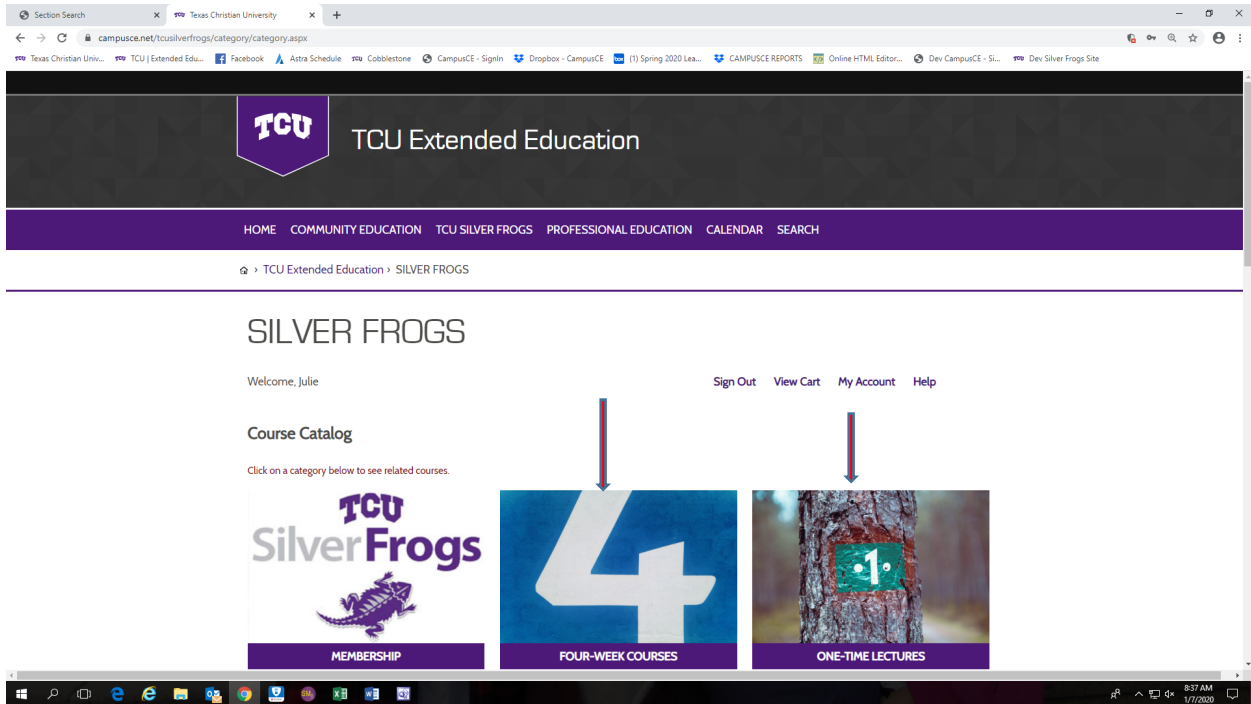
Section Search ×
Texas Christian University ×
+

campusce.net/tcusilverfrogs/category/category.aspx

Texas Christian Univ... TCU | Extended Edu... Facebook Astra Schedule Cobblestone CampusCE - SignIn Dropbox - CampusCE (1) Spring 2020 Lea... CAMPUSCE REPORTS Online HTML Editor... Dev CampusCE - Si... Dev Silver Frogs Site

TCU

TCU Extended Education

HOME COMMUNITY EDUCATION TCU SILVER FROGS PROFESSIONAL EDUCATION CALENDAR SEARCH

› TCU Extended Education › SILVER FROGS

SILVER FROGS

Welcome, Julie

Sign Out View Cart My Account Help

Course Catalog

Click on a category below to see related courses.

TCU Silver Frogs

4

1

MEMBERSHIP

FOUR-WEEK COURSES

ONE-TIME LECTURES

8:37 AM
1/7/2020